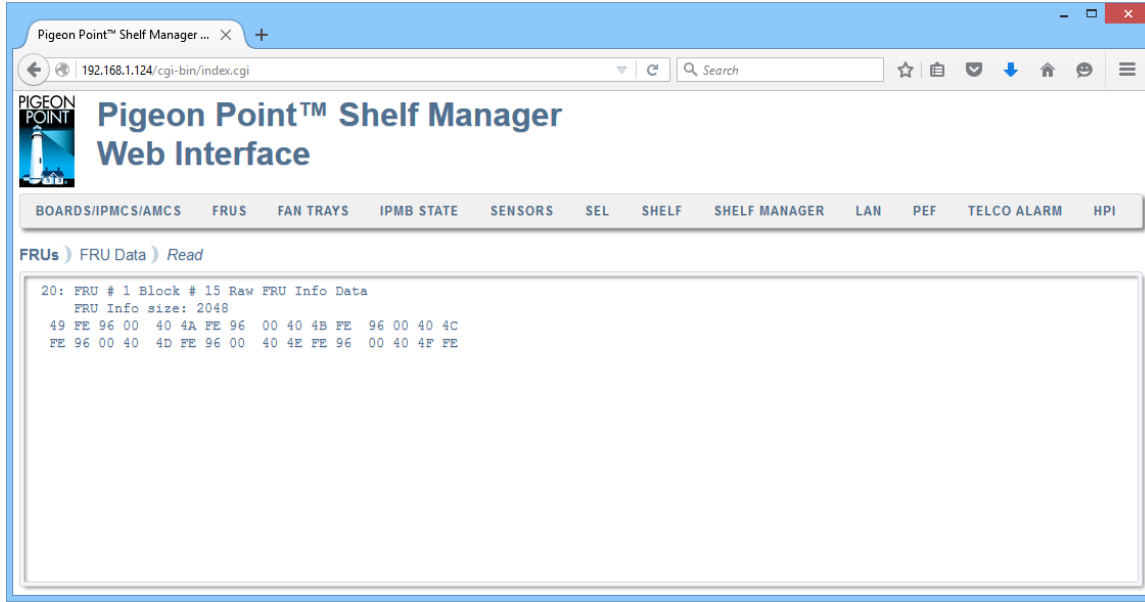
Pigeon Point™ Shelf Manager ...

192.168.1.124/cgi-bin/index.cgi

Search

PIGEON POINT

Pigeon Point™ Shelf Manager Web Interface

BOARDS/IPMCS/AMCS FRUS FAN TRAYS IPMB STATE SENSORS SEL SHELF SHELF MANAGER LAN PEF TELCO ALARM HPI

FRUs FRU Data Read

20: FRU # 1 Block # 15 Raw FRU Info Data
FRU Info size: 2048
49 FE 96 00 40 4A FE 96 00 40 4B FE 96 00 40 4C
FE 96 00 40 4D FE 96 00 40 4E FE 96 00 40 4F FE